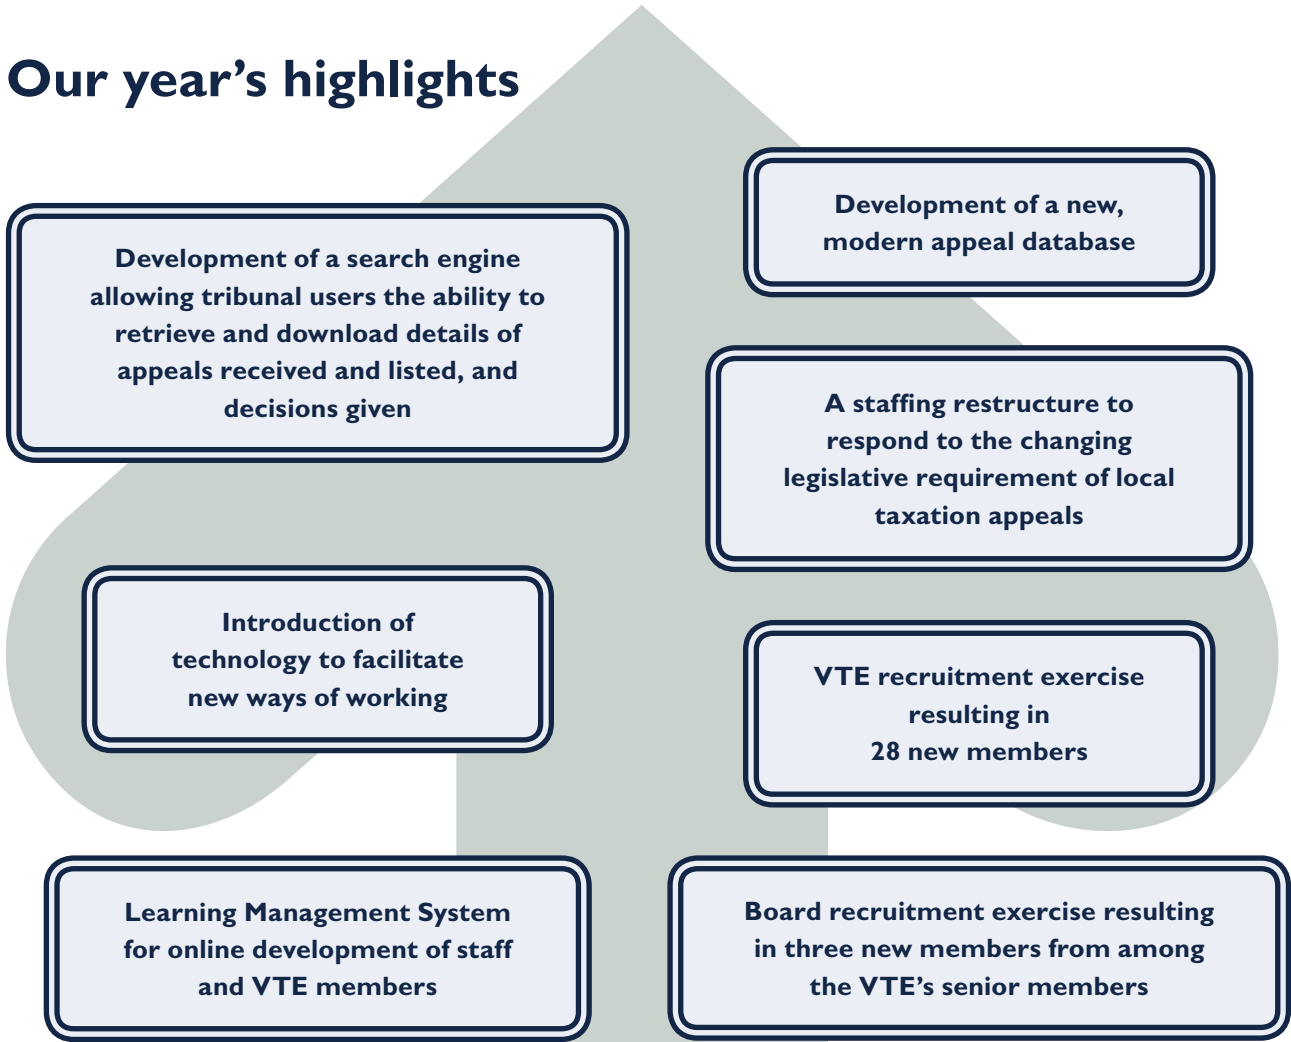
Our year’s highlights

Development of a search engine allowing tribunal users the ability to retrieve and download details of appeals received and listed, and decisions given

Development of a new, modern appeal database

A staffing restructure to respond to the changing legislative requirement of local taxation appeals

Introduction of technology to facilitate new ways of working

VTE recruitment exercise resulting in 28 new members

Learning Management System for online development of staff and VTE members

Board recruitment exercise resulting in three new members from among the VTE’s senior members